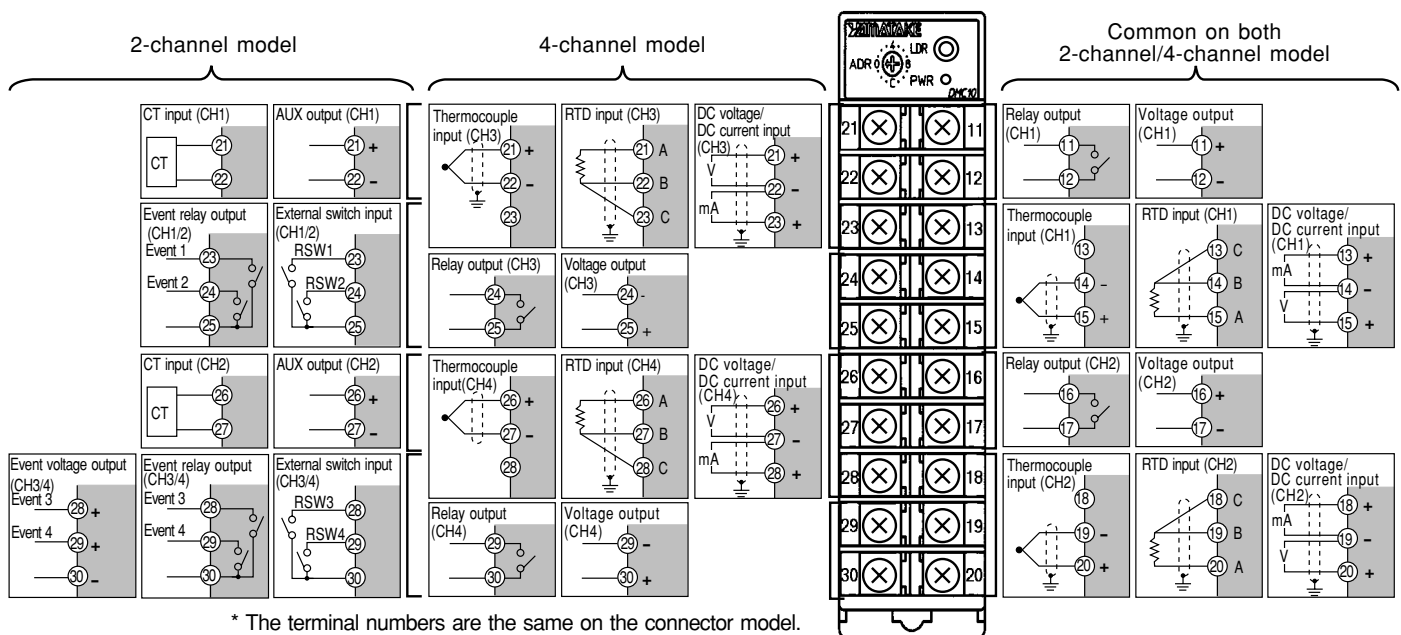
2-channel model

4-channel model

Common on both 2-channel/4-channel model

YAMATAKE
LDR
ADR
PWR
DMC10

CT input (CH1)
CT
21
22

AUX output (CH1)
21 +
22 –

Event relay output (CH1/2)
Event 1
23
Event 2
24
25

External switch input (CH1/2)
RSW1
23
RSW2
24
25

CT input (CH2)
CT
26
27

AUX output (CH2)
26 +
27 –

Event voltage output (CH3/4)
Event 3
28 +
Event 4
29 +
30 –

Event relay output (CH3/4)
Event 3
28
Event 4
29
30

External switch input (CH3/4)
RSW3
28
RSW4
29
30

Thermocouple input (CH3)
21 +
22 –
23

RTD input (CH3)
21 A
22 B
23 C

DC voltage/ DC current input (CH3)
V
mA
21 +
22 –
23 +

Relay output (CH3)
24
25

Voltage output (CH3)
24 -
25 +

Thermocouple input(CH4)
26 +
27 –
28

RTD input (CH4)
26 A
27 B
28 C

DC voltage/ DC current input (CH4)
V
mA
26 +
27 –
28 +

Relay output (CH4)
29
30

Voltage output (CH4)
29 –
30 +

21 11
22 12
23 13
24 14
25 15
26 16
27 17
28 18
29 19
30 20

Relay output (CH1)
11
12

Voltage output (CH1)
11 +
12 –

Thermocouple input (CH1)
13
14 –
15 +

RTD input (CH1)
13 C
14 B
15 A

DC voltage/ DC current input (CH1)
mA
V
13 +
14 –
15 +

Relay output (CH2)
16
17

Voltage output (CH2)
16 +
17 –

Thermocouple input (CH2)
18
19 –
20 +

RTD input (CH2)
18 C
19 B
20 A

DC voltage/ DC current input (CH2)
mA
V
18 +
19 –
20 +

* The terminal numbers are the same on the connector model.